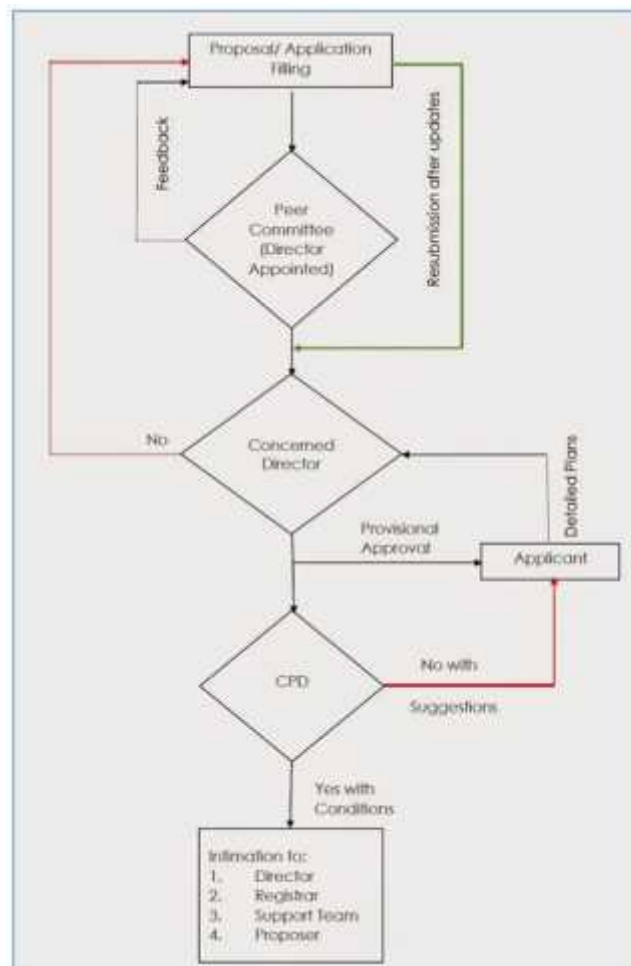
Proposal/ Application Filling

Feedback

Resubmission after updates

Peer Committee (Director Appointed)

No

Concerned Director

Detailed Plans

Provisional Approval

Applicant

CPD

No with

Suggestions

Yes with Conditions

Intimation to:
1. Director
2. Registrar
3. Support Team
4. Proposer